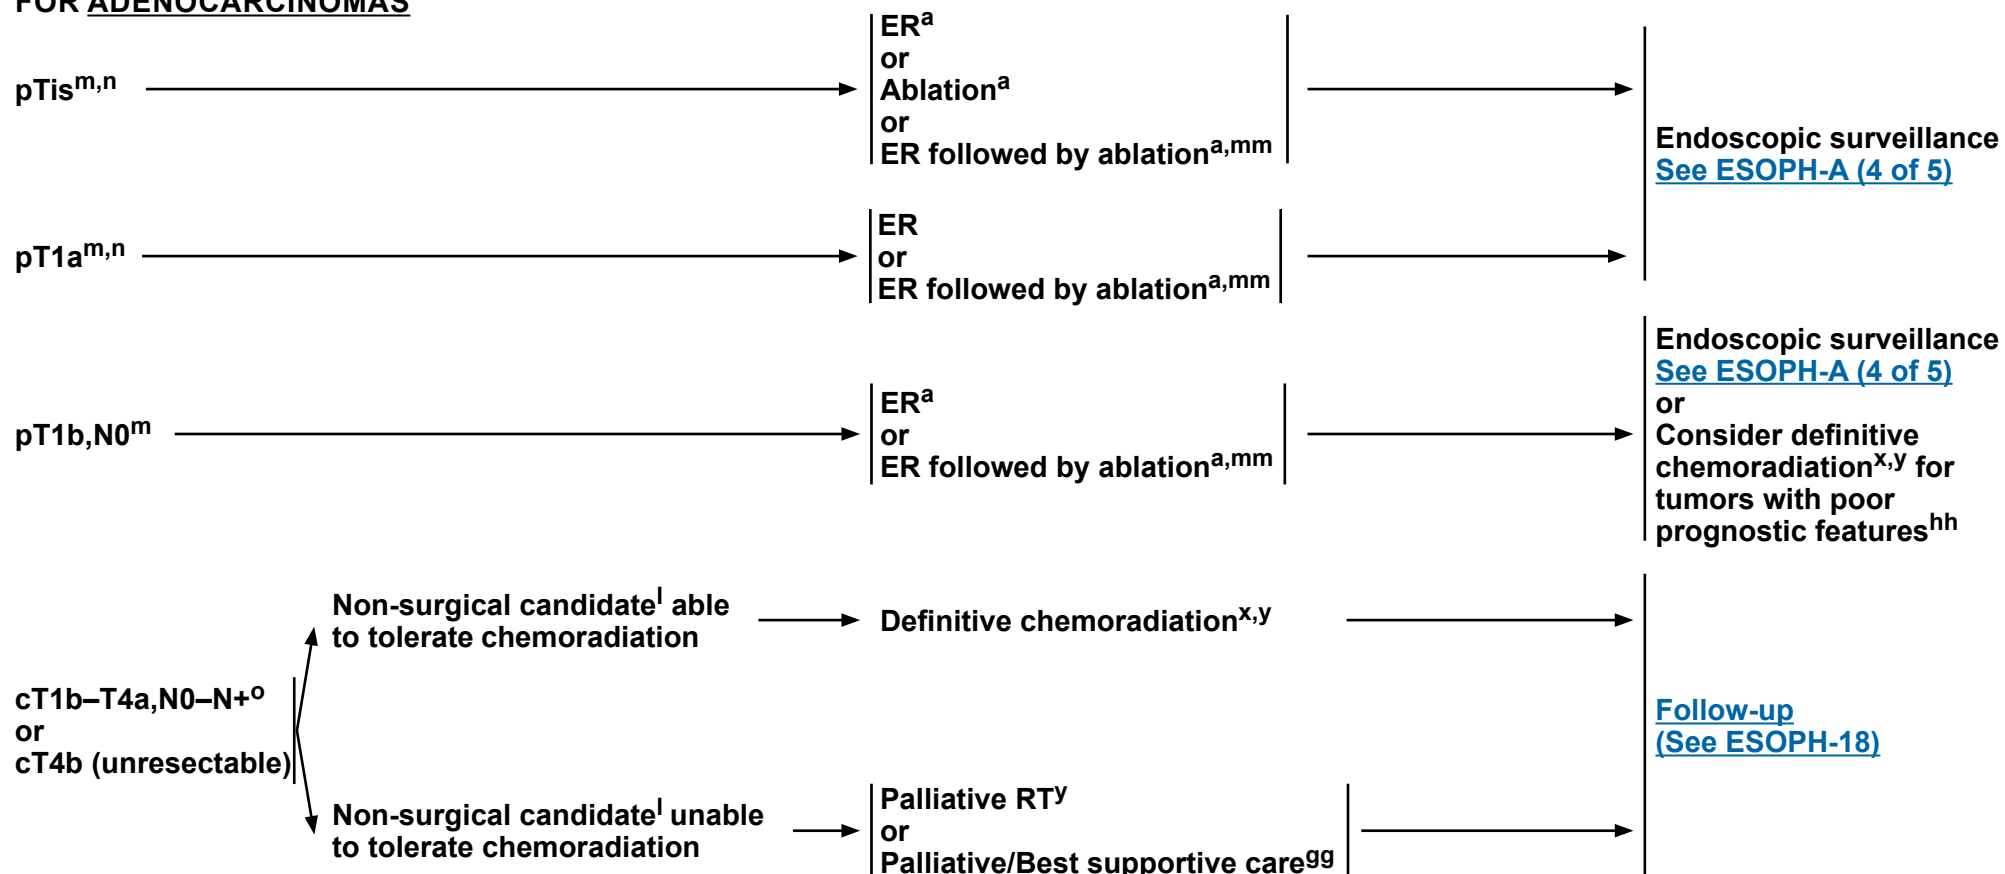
FOR ADENOCARCINOMAS

pTis$^{m,n}$

ER$^{a}$
or
Ablation$^{a}$
or
ER followed by ablation$^{a,mm}$

Endoscopic surveillance
See ESOPH-A (4 of 5)

pT1a$^{m,n}$

ER
or
ER followed by ablation$^{a,mm}$

pT1b,N0$^{m}$

ER$^{a}$
or
ER followed by ablation$^{a,mm}$

Endoscopic surveillance
See ESOPH-A (4 of 5)
or
Consider definitive chemoradiation$^{x,y}$ for tumors with poor prognostic features$^{hh}$

cT1b–T4a,N0–N+$^{o}$
or
cT4b (unresectable)

Non-surgical candidate$^{l}$ able to tolerate chemoradiation

Definitive chemoradiation$^{x,y}$

Non-surgical candidate$^{l}$ unable to tolerate chemoradiation

Palliative RT$^{y}$
or
Palliative/Best supportive care$^{gg}$

Follow-up
(See ESOPH-18)